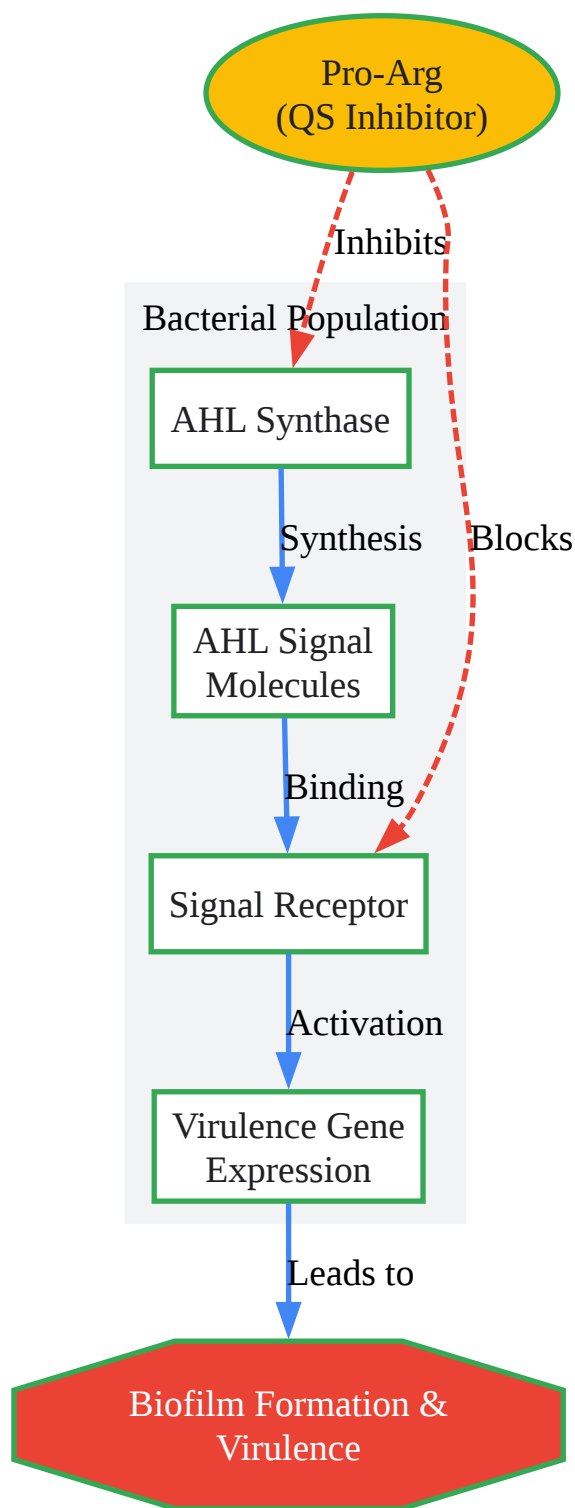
Pro-Arg
(QS Inhibitor)

Inhibits

Blocks

Bacterial Population

AHL Synthase

Synthesis

AHL Signal
Molecules

Binding

Signal Receptor

Activation

Virulence Gene
Expression

Leads to

Biofilm Formation &
Virulence